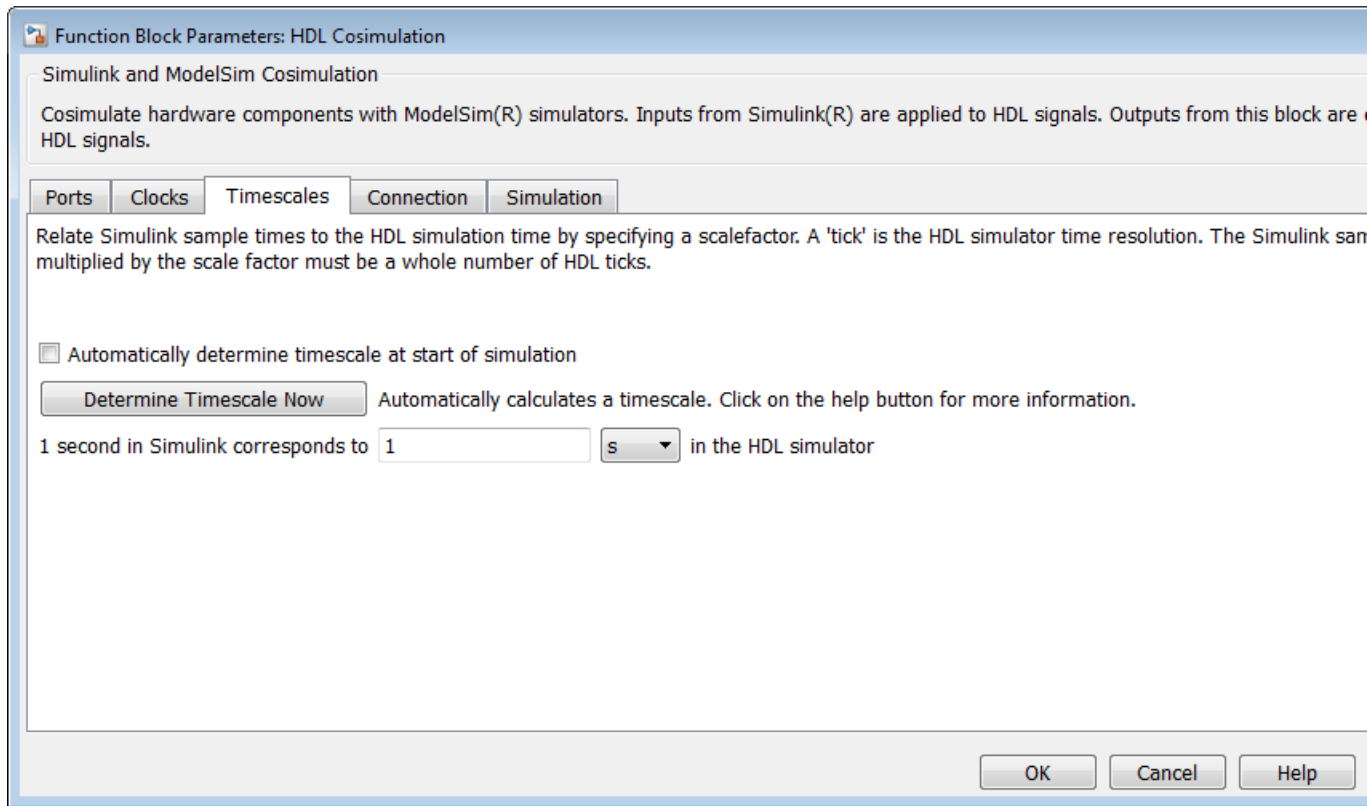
Function Block Parameters: HDL Cosimulation

Simulink and ModelSim Cosimulation

Cosimulate hardware components with ModelSim(R) simulators. Inputs from Simulink(R) are applied to HDL signals. Outputs from this block are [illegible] HDL signals.

Ports | Clocks | Timescales | Connection | Simulation

Relate Simulink sample times to the HDL simulation time by specifying a scalefactor. A 'tick' is the HDL simulator time resolution. The Simulink sam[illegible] multiplied by the scale factor must be a whole number of HDL ticks.

Automatically determine timescale at start of simulation

Determine Timescale Now  Automatically calculates a timescale. Click on the help button for more information.

1 second in Simulink corresponds to 1 s in the HDL simulator

OK  Cancel  Help